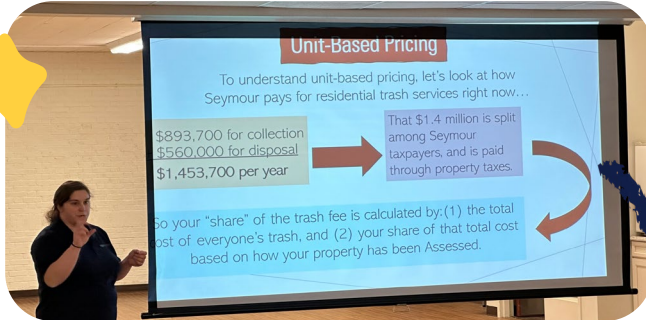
Unit-Based Pricing

To understand unit-based pricing, let's look at how Seymour pays for residential trash services right now…

$893,700 for collection
$560,000 for disposal
$1,453,700 per year

That $1.4 million is split among Seymour taxpayers, and is paid through property taxes.

So your "share" of the trash fee is calculated by: (1) the total cost of everyone's trash, and (2) your share of that total cost based on how your property has been Assessed.